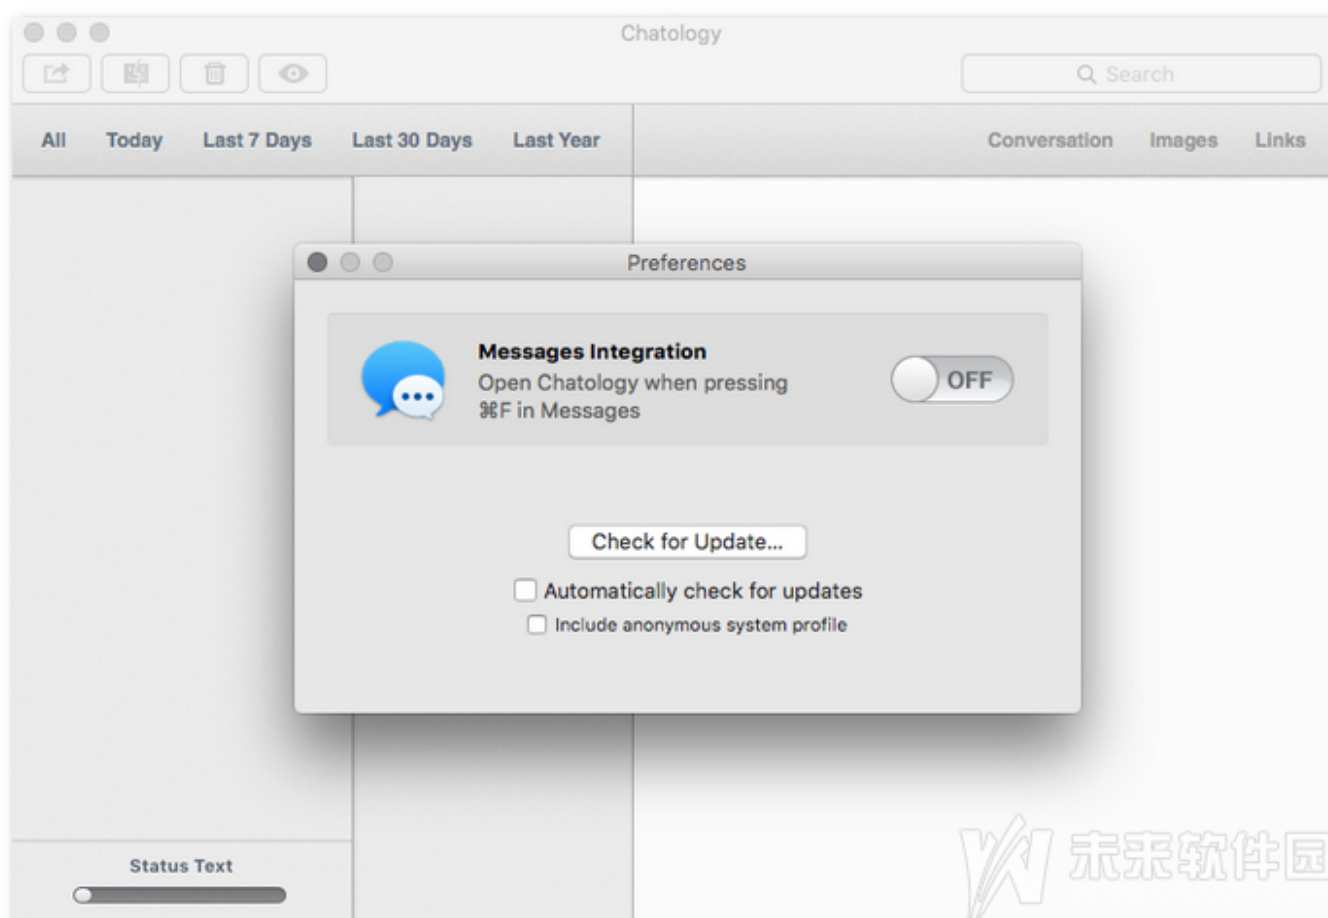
Chatology

Search

All Today Last 7 Days Last 30 Days Last Year

Conversation Images Links

Preferences

Messages Integration
Open Chatology when pressing ⌘F in Messages

OFF

Check for Update...

Automatically check for updates

Include anonymous system profile

Status Text

未来软件园